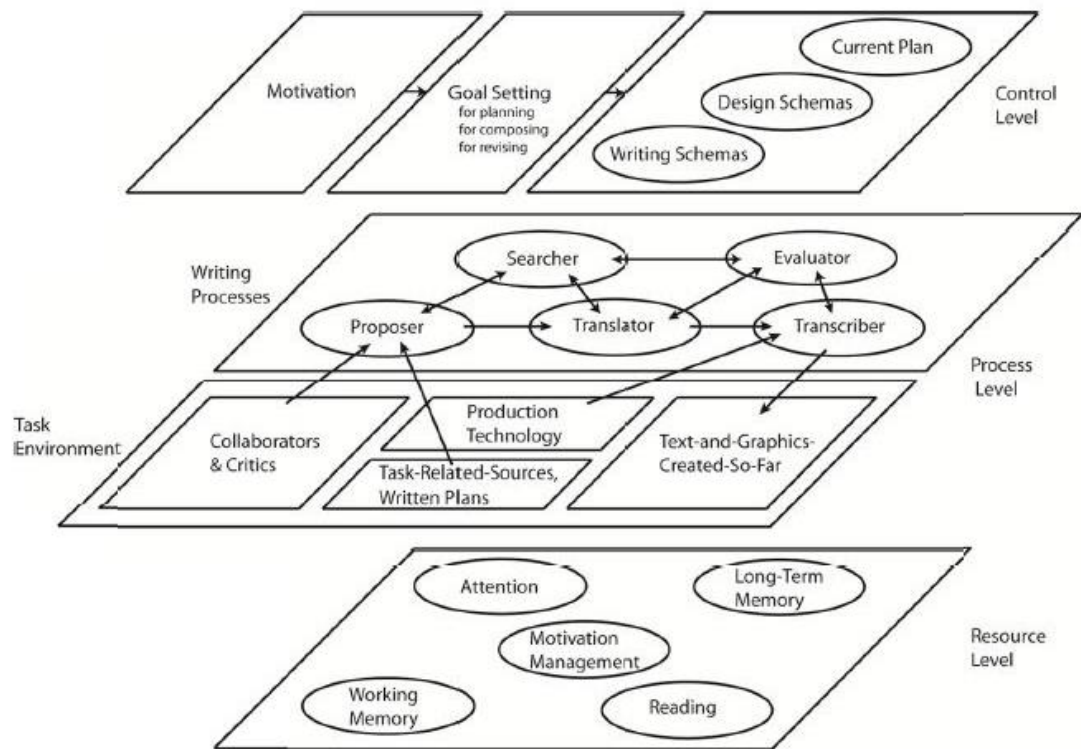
Motivation

Goal Setting
for planning
for composing
for revising

Current Plan

Design Schemas

Writing Schemas

Control Level

Writing Processes

Searcher

Evaluator

Proposer

Translator

Transcriber

Process Level

Task Environment

Collaborators & Critics

Production Technology

Task-Related-Sources, Written Plans

Text-and-Graphics-Created-So-Far

Attention

Long-Term Memory

Motivation Management

Working Memory

Reading

Resource Level